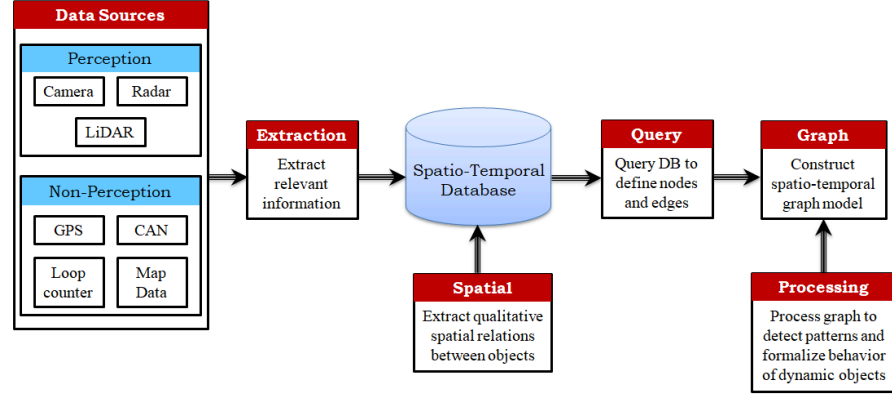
Data Sources

Perception

Camera

Radar

LiDAR

Non-Perception

GPS

CAN

Loop counter

Map Data

Extraction

Extract relevant information

Spatio-Temporal Database

Spatial

Extract qualitative spatial relations between objects

Query

Query DB to define nodes and edges

Graph

Construct spatio-temporal graph model

Processing

Process graph to detect patterns and formalize behavior of dynamic objects